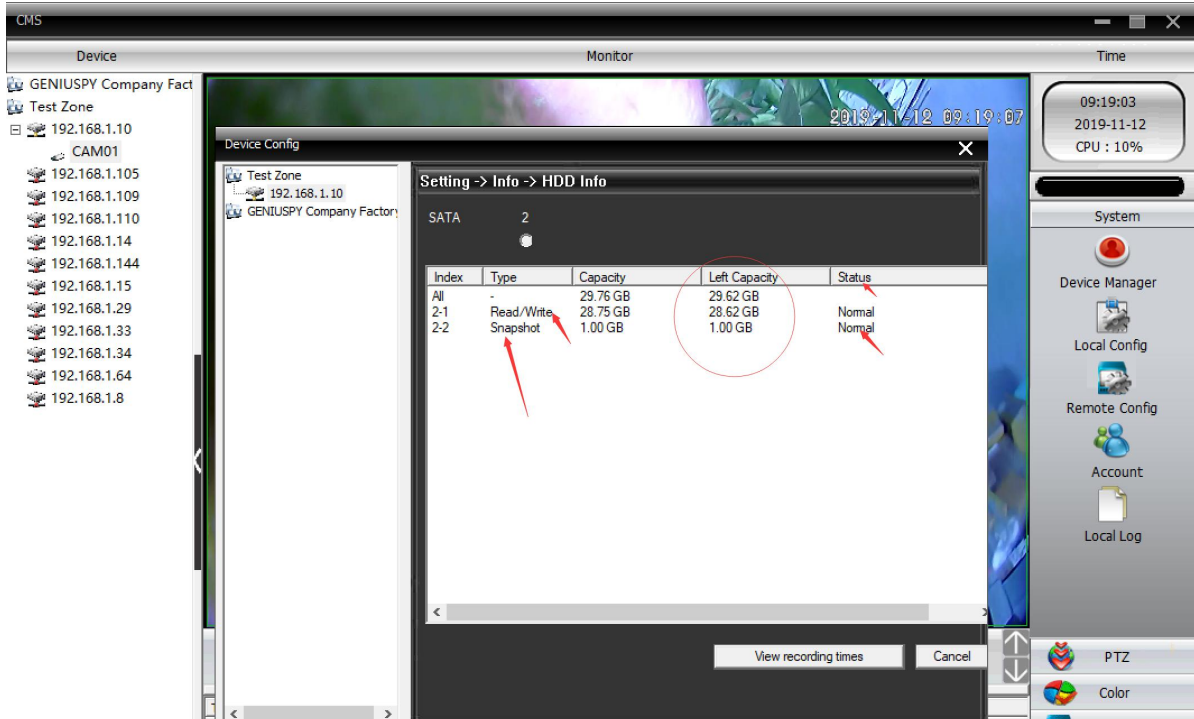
CMS

Device

Monitor

Time

GENIUSPY Company Fact
Test Zone
192.168.1.10
CAM01
192.168.1.105
192.168.1.109
192.168.1.110
192.168.1.14
192.168.1.144
192.168.1.15
192.168.1.29
192.168.1.33
192.168.1.34
192.168.1.64
192.168.1.8

2019-11-12 09:19:07

09:19:03
2019-11-12
CPU : 10%

System

Device Manager

Local Config

Remote Config

Account

Local Log

PTZ

Color

Device Config

Test Zone
192.168.1.10
GENIUSPY Company Factory

Setting -> Info -> HDD Info

SATA 2

| Index | Type | Capacity | Left Capacity | Status |
|---|---|---|---|---|
| All | - | 29.76 GB | 29.62 GB | |
| 2-1 | Read/Write | 28.75 GB | 28.62 GB | Normal |
| 2-2 | Snapshot | 1.00 GB | 1.00 GB | Normal |

View recording times

Cancel